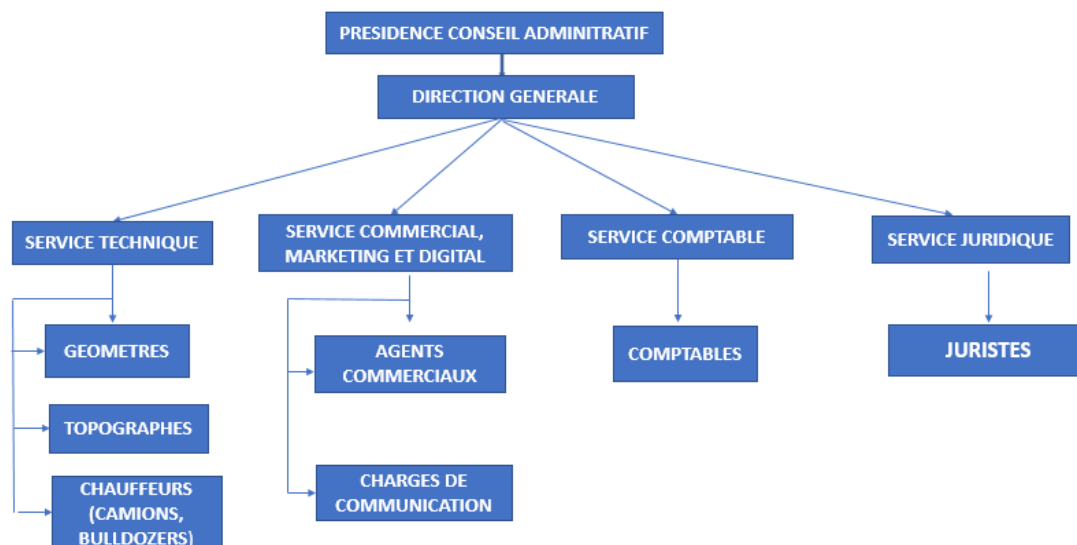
PRESIDENCE CONSEIL ADMINITRATIF

DIRECTION GENERALE

SERVICE TECHNIQUE

GEOMETRES

TOPOGRAPHES

CHAUFFEURS (CAMIONS, BULLDOZERS)

SERVICE COMMERCIAL, MARKETING ET DIGITAL

AGENTS COMMERCIAUX

CHARGES DE COMMUNICATION

SERVICE COMPTABLE

COMPTABLES

SERVICE JURIDIQUE

JURISTES